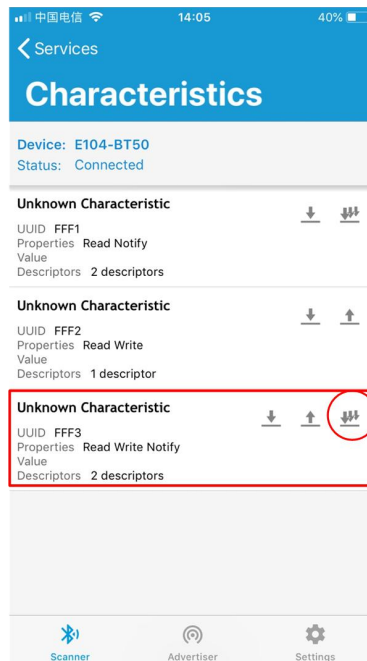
中国电信 14:05 40%

Services

Characteristics

Device: E104-BT50
Status: Connected

Unknown Characteristic
UUID FFF1
Properties Read Notify
Value
Descriptors 2 descriptors

Unknown Characteristic
UUID FFF2
Properties Read Write
Value
Descriptors 1 descriptor

Unknown Characteristic
UUID FFF3
Properties Read Write Notify
Value
Descriptors 2 descriptors

Scanner Advertiser Settings